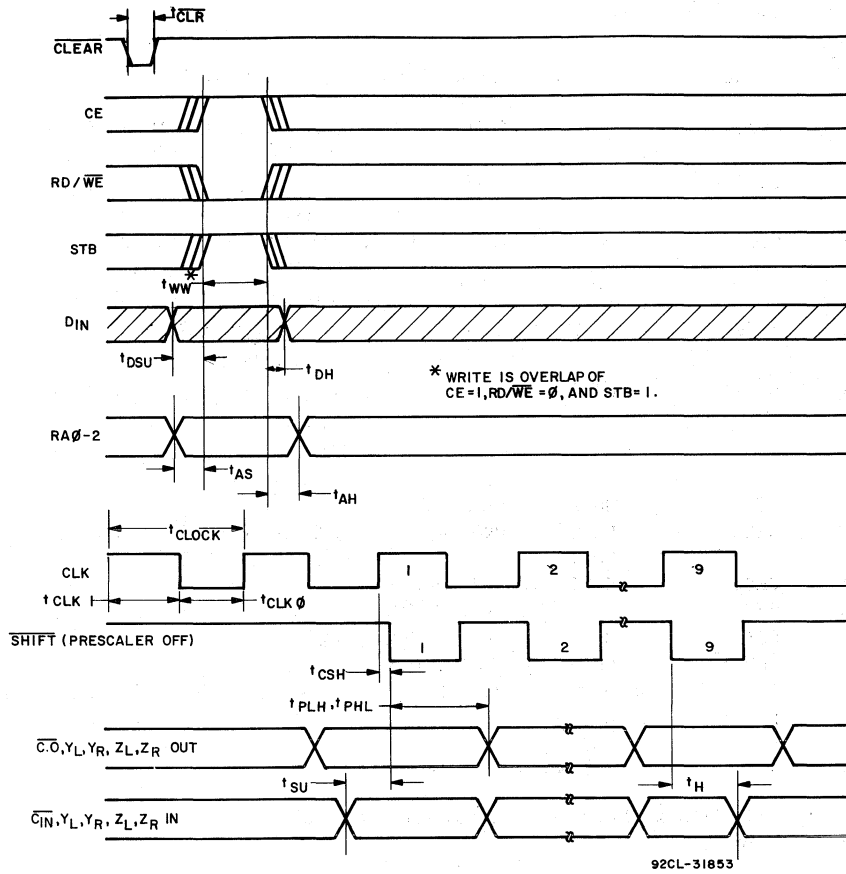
$t_{\overline{CLR}}$

$\overline{CLEAR}$

CE

RD/$\overline{WE}$

STB

$t_{WW}$ *

$D_{IN}$

$t_{DSU}$

$t_{DH}$

* WRITE IS OVERLAP OF CE=1, RD/$\overline{WE}$=Ø, AND STB=1.

RAØ-2

$t_{AS}$

$t_{AH}$

$t_{CLOCK}$

CLK

1

2

9

$t_{CLK\ 1}$

$t_{CLK\ Ø}$

$\overline{SHIFT}$ (PRESCALER OFF)

1

2

9

$t_{CSH}$

$t_{PLH}$, $t_{PHL}$

$\overline{C.O}$, $Y_L$, $Y_R$, $Z_L$, $Z_R$ OUT

$t_{SU}$

$t_H$

$\overline{C_{IN}}$, $Y_L$, $Y_R$, $Z_L$, $Z_R$ IN

92CL-31853